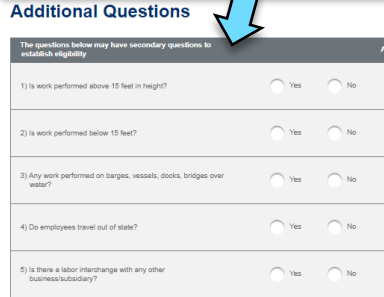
Additional Questions

The questions below may have secondary questions to establish eligibility

1) Is work performed above 15 feet in height? Yes No

2) Is work performed below 15 feet? Yes No

3) Any work performed on barges, vessels, docks, bridges over water? Yes No

4) Do employees travel out of state? Yes No

5) Is there a labor interchange with any other business/subsidiary? Yes No